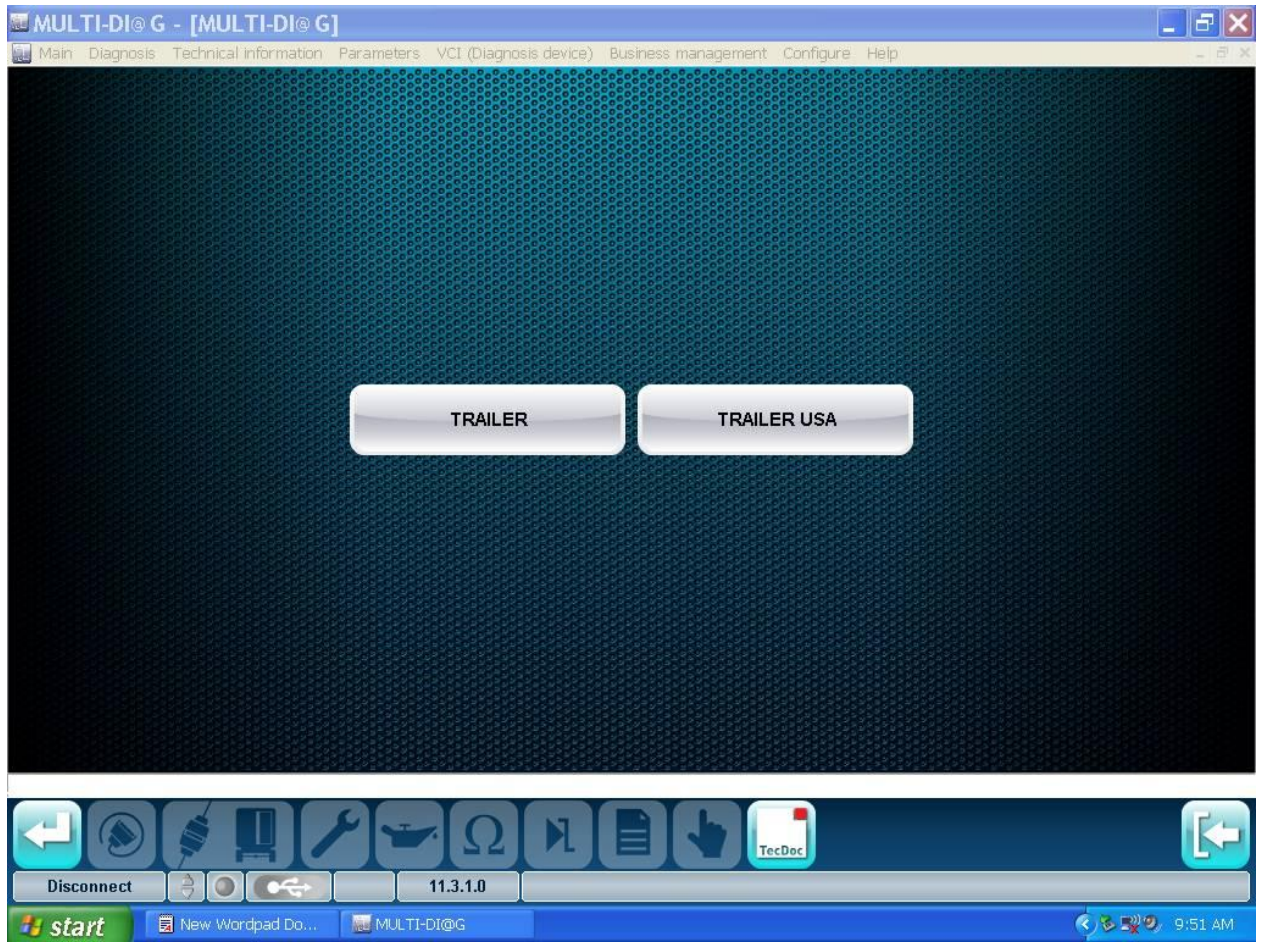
MULTI-DI@G - [MULTI-DI@G]

Main Diagnosis Technical information Parameters VCI (Diagnosis device) Business management Configure Help

TRAILER

TRAILER USA

TecDoc

Disconnect

11.3.1.0

start

New Wordpad Do...

MULTI-DI@G

9:51 AM